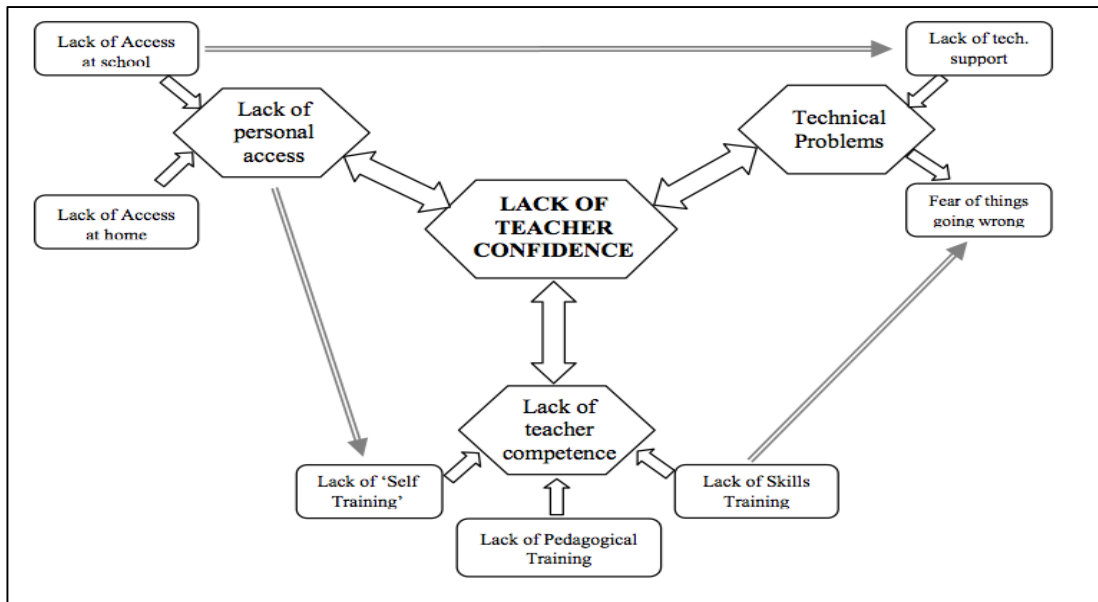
Lack of Access at school

Lack of tech. support

Lack of personal access

Technical Problems

Lack of Access at home

LACK OF TEACHER CONFIDENCE

Fear of things going wrong

Lack of teacher competence

Lack of 'Self Training'

Lack of Skills Training

Lack of Pedagogical Training